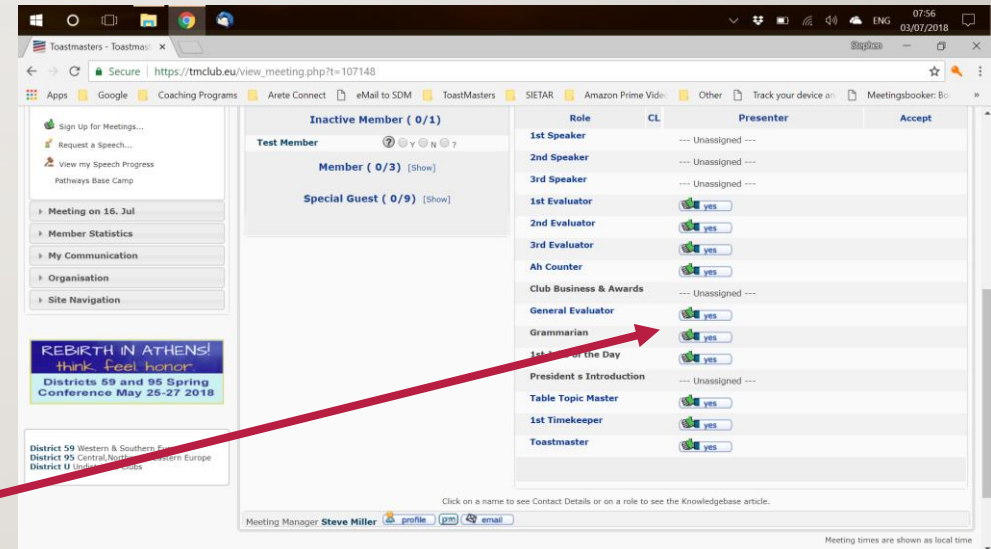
ENG 07:56 03/07/2018

Toastmasters - Toastmast ×

Stephen

Secure | https://tmclub.eu/view_meeting.php?t=107148

Apps | Google | Coaching Programs | Arete Connect | eMail to SDM | ToastMasters | SIETAR | Amazon Prime Vide | Other | Track your device an | Meetingsbooker: Bo

Sign Up for Meetings...
Request a Speech...
View my Speech Progress
Pathways Base Camp

Meeting on 16. Jul
Member Statistics
My Communication
Organisation
Site Navigation

REBIRTH IN ATHENS!
think. feel. honor.
Districts 59 and 95 Spring Conference May 25-27 2018

District 59 Western & Southern Eu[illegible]
District 95 Central,North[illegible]stern Europe
District U Undi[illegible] Clubs

Inactive Member ( 0/1)
Test Member ? Y N ?
Member ( 0/3) [Show]
Special Guest ( 0/9) [Show]

| Role | CL | Presenter | Accept |
|---|---|---|---|
| 1st Speaker | | --- Unassigned --- | |
| 2nd Speaker | | --- Unassigned --- | |
| 3rd Speaker | | --- Unassigned --- | |
| 1st Evaluator | | yes | |
| 2nd Evaluator | | yes | |
| 3rd Evaluator | | yes | |
| Ah Counter | | yes | |
| Club Business & Awards | | --- Unassigned --- | |
| General Evaluator | | yes | |
| Grammarian | | yes | |
| 1st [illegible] of the Day | | yes | |
| President s Introduction | | --- Unassigned --- | |
| Table Topic Master | | yes | |
| 1st Timekeeper | | yes | |
| Toastmaster | | yes | |

Click on a name to see Contact Details or on a role to see the Knowledgebase article.

Meeting Manager Steve Miller profile pm email

Meeting times are shown as local time